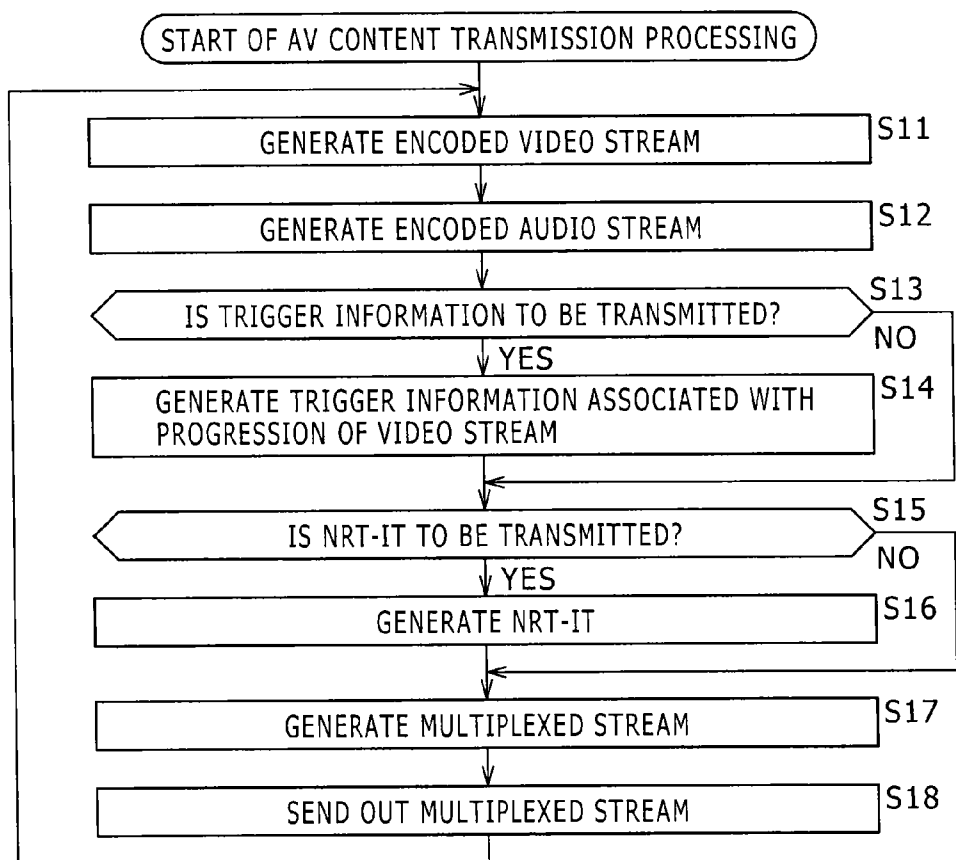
START OF AV CONTENT TRANSMISSION PROCESSING

GENERATE ENCODED VIDEO STREAM

S11

GENERATE ENCODED AUDIO STREAM

S12

IS TRIGGER INFORMATION TO BE TRANSMITTED?

S13

NO

YES

GENERATE TRIGGER INFORMATION ASSOCIATED WITH PROGRESSION OF VIDEO STREAM

S14

IS NRT-IT TO BE TRANSMITTED?

S15

NO

YES

GENERATE NRT-IT

S16

GENERATE MULTIPLEXED STREAM

S17

SEND OUT MULTIPLEXED STREAM

S18